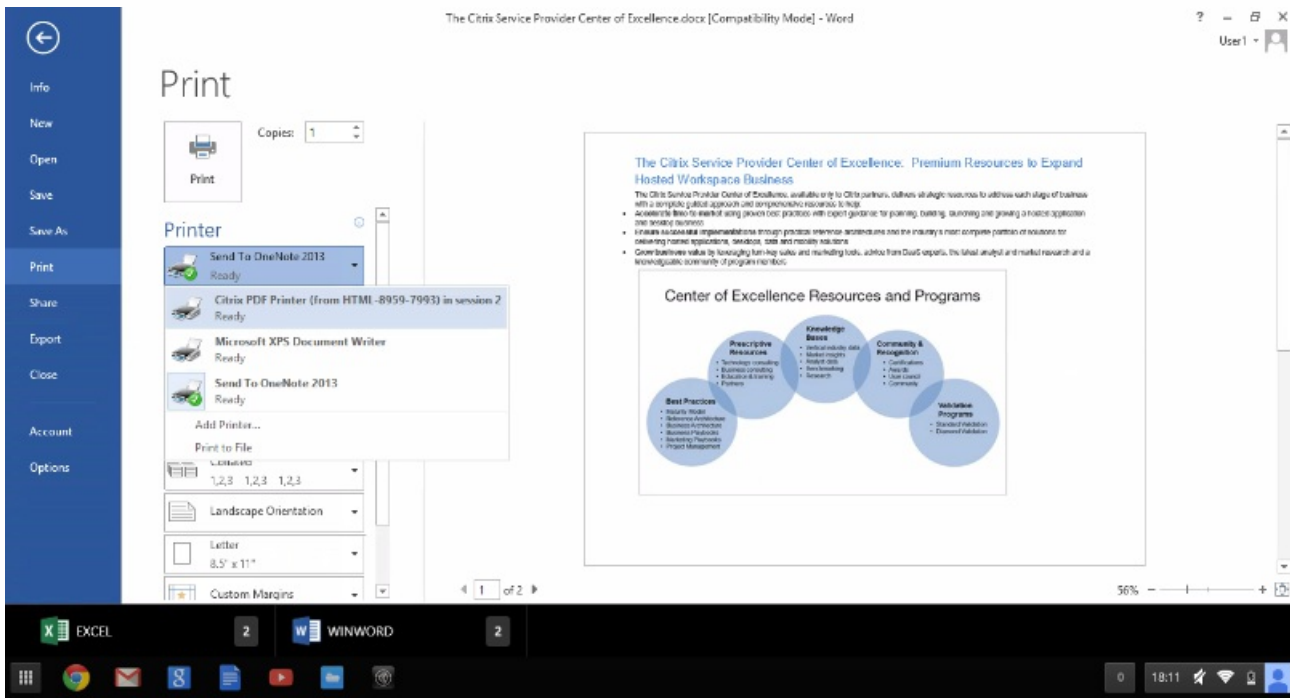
The Citrix Service Provider Center of Excellence.docx [Compatibility Mode] - Word

? – ⊡ ×

User1 ▾

Info
New
Open
Save
Save As
Print
Share
Export
Close
Account
Options

Print

Copies: 1

Print

Printer

Send To OneNote 2013
Ready

Citrix PDF Printer (from HTML-8959-7993) in session 2
Ready

Microsoft XPS Document Writer
Ready

Send To OneNote 2013
Ready

Add Printer...
Print to File

Collated
1,2,3 1,2,3 1,2,3

Landscape Orientation

Letter
8.5" x 11"

Custom Margins

The Citrix Service Provider Center of Excellence: Premium Resources to Expand Hosted Workspace Business

The Citrix Service Provider Center of Excellence, available only to Citrix partners, delivers strategic resources to address each stage of business with a complete guided approach and comprehensive resources to help:

- Accelerate time-to-market using proven best practices with expert guidance for planning, building, launching and growing a hosted application and desktop business
- Ensure successful implementations through practical reference architectures and the industry's most complete portfolio of solutions for delivering hosted applications, desktops, data and mobility solutions
- Grow business value by leveraging turn-key sales and marketing tools, advice from DaaS experts, the latest analyst and market research and a knowledgeable community of program members

Center of Excellence Resources and Programs

Best Practices
- Industry Model
- Reference Architecture
- Business Architecture
- Business Playbooks
- Marketing Playbooks
- Project Management

Prescriptive Resources
- Technology consulting
- Business consulting
- Education & training
- Partners

Knowledge Bases
- Vertical industry data
- Market insights
- Analyst data
- Benchmarking
- Research

Community & Recognition
- Certifications
- Awards
- User council
- Community

Validation Programs
- Standard Validation
- Diamond Validation

1 of 2

56% – + 

EXCEL 2
WINWORD 2

0 18:11